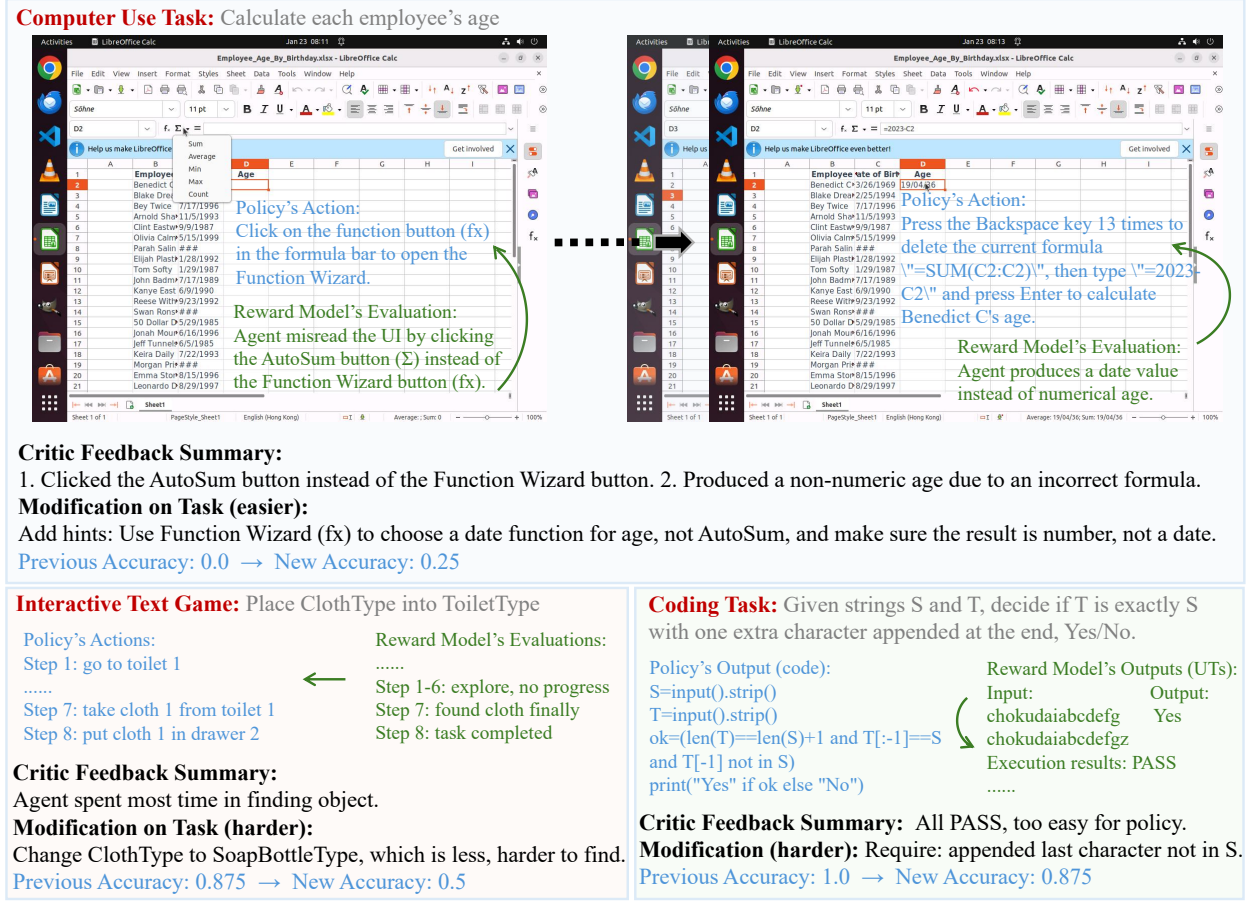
Computer Use Task: Calculate each employee's age

Activities LibreOffice Calc Jan 23 08:11
Employee_Age_By_Birthday.xlsx - LibreOffice Calc
File Edit View Insert Format Styles Sheet Data Tools Window Help
Söhne 11 pt
D2 Sum Average Min Max Count
Help us make LibreOffice Get involved

| | A | B | C | D | E | F | G | H | I |
|---|---|---|---|---|---|---|---|---|---|
| 1 | | Employee | | Age | | | | | |
| 2 | | Benedict C | | | | | | | |
| 3 | | Blake Dree | | | | | | | |
| 4 | | Bey Twice | 7/17/1996 | | | | | | |
| 5 | | Arnold Sha | 11/5/1993 | | | | | | |
| 6 | | Clint Eastw | 9/9/1987 | | | | | | |
| 7 | | Olivia Calm | 5/15/1999 | | | | | | |
| 8 | | Parah Salin | ### | | | | | | |
| 9 | | Elijah Plast | 1/28/1992 | | | | | | |
| 10 | | Tom Softy | 1/29/1987 | | | | | | |
| 11 | | John Badm | 7/17/1989 | | | | | | |
| 12 | | Kanye East | 6/9/1990 | | | | | | |
| 13 | | Reese Witt | 9/23/1992 | | | | | | |
| 14 | | Swan Rons | ### | | | | | | |
| 15 | | 50 Dollar D | 5/29/1985 | | | | | | |
| 16 | | John Mour | 6/16/1996 | | | | | | |
| 17 | | Jeff Tunnel | 6/5/1985 | | | | | | |
| 18 | | Keira Daily | 7/22/1993 | | | | | | |
| 19 | | Morgan Pri | ### | | | | | | |
| 20 | | Emma Stor | 8/15/1996 | | | | | | |
| 21 | | Leonardo D | 8/29/1997 | | | | | | |

Sheet1
Sheet 1 of 1 PageStyle_Sheet1 English (Hong Kong) Average: ; Sum: 0 100%

Policy's Action:
Click on the function button (fx) in the formula bar to open the Function Wizard.

Reward Model's Evaluation:
Agent misread the UI by clicking the AutoSum button (Σ) instead of the Function Wizard button (fx).

Activities LibreOffice Calc Jan 23 08:13
Employee_Age_By_Birthday.xlsx - LibreOffice Calc
D3 =2023-C2
Help us make LibreOffice even better! Get involved

| | A | B | C | D |
|---|---|---|---|---|
| 1 | | Employee | ate of Birt | Age |
| 2 | | Benedict C | 3/26/1969 | 19/04/36 |
| 3 | | Blake Dree | 2/25/1994 | |
| 4 | | Bey Twice | 7/17/1996 | |
| 5 | | Arnold Sha | 11/5/1993 | |
| 6 | | Clint Eastw | 9/9/1987 | |
| 7 | | Olivia Calm | 5/15/1999 | |
| 8 | | Parah Salin | ### | |
| 9 | | Elijah Plast | 1/28/1992 | |
| 10 | | Tom Softy | 1/29/1987 | |
| 11 | | John Badm | 7/17/1989 | |
| 12 | | Kanye East | 6/9/1990 | |
| 13 | | Reese Witt | 9/23/1992 | |
| 14 | | Swan Rons | ### | |
| 15 | | 50 Dollar D | 5/29/1985 | |
| 16 | | John Mour | 6/16/1996 | |
| 17 | | Jeff Tunnel | 6/5/1985 | |
| 18 | | Keira Daily | 7/22/1993 | |
| 19 | | Morgan Pri | ### | |
| 20 | | Emma Stor | 8/15/1996 | |
| 21 | | Leonardo D | 8/29/1997 | |

Sheet 1 of 1 PageStyle_Sheet1 English (Hong Kong) Average: 19/04/36; Sum: 19/04/36 100%

Policy's Action:
Press the Backspace key 13 times to delete the current formula \"=SUM(C2:C2)\", then type \"=2023-C2\" and press Enter to calculate Benedict C's age.

Reward Model's Evaluation:
Agent produces a date value instead of numerical age.

Critic Feedback Summary:
1. Clicked the AutoSum button instead of the Function Wizard button. 2. Produced a non-numeric age due to an incorrect formula.
Modification on Task (easier):
Add hints: Use Function Wizard (fx) to choose a date function for age, not AutoSum, and make sure the result is number, not a date.
Previous Accuracy: 0.0 → New Accuracy: 0.25

Interactive Text Game: Place ClothType into ToiletType

Policy's Actions:
Step 1: go to toilet 1
......
Step 7: take cloth 1 from toilet 1
Step 8: put cloth 1 in drawer 2

Reward Model's Evaluations:
......
Step 1-6: explore, no progress
Step 7: found cloth finally
Step 8: task completed

Critic Feedback Summary:
Agent spent most time in finding object.
Modification on Task (harder):
Change ClothType to SoapBottleType, which is less, harder to find.
Previous Accuracy: 0.875 → New Accuracy: 0.5

Coding Task: Given strings S and T, decide if T is exactly S with one extra character appended at the end, Yes/No.

Policy's Output (code):
S=input().strip()
T=input().strip()
ok=(len(T)==len(S)+1 and T[:-1]==S and T[-1] not in S)
print("Yes" if ok else "No")

Reward Model's Outputs (UTs):
Input: Output:
chokudaiabcdefg Yes
chokudaiabcdefgz
Execution results: PASS
......

Critic Feedback Summary: All PASS, too easy for policy.
Modification (harder): Require: appended last character not in S.
Previous Accuracy: 1.0 → New Accuracy: 0.875